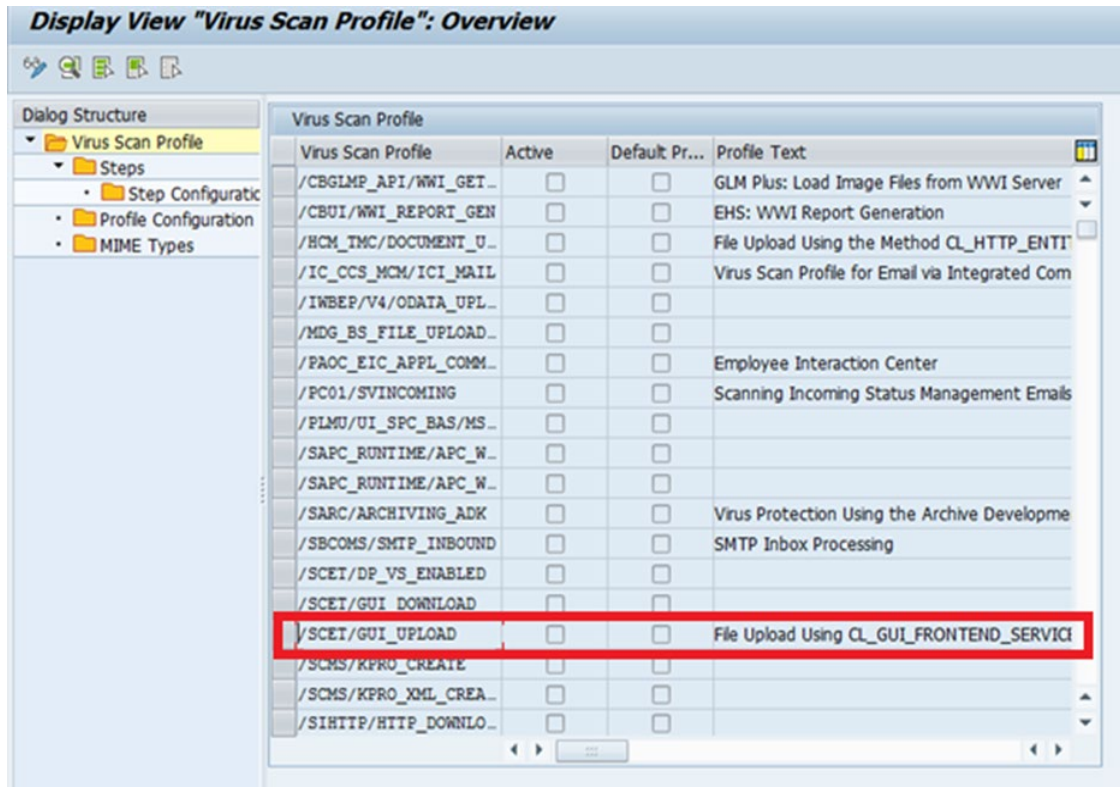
Display View "Virus Scan Profile": Overview

Dialog Structure
Virus Scan Profile
Steps
Step Configuratic
Profile Configuration
MIME Types

Virus Scan Profile

| Virus Scan Profile | Active | Default Pr... | Profile Text |
|---|---|---|---|
| /CBGLMP_API/WWI_GET... | | | GLM Plus: Load Image Files from WWI Server |
| /CBUI/WWI_REPORT_GEN | | | EHS: WWI Report Generation |
| /HCM_TMC/DOCUMENT_U... | | | File Upload Using the Method CL_HTTP_ENTIT |
| /IC_CCS_MCM/ICI_MAIL | | | Virus Scan Profile for Email via Integrated Com |
| /IWBEP/V4/ODATA_UPL... | | | |
| /MDG_BS_FILE_UPLOAD... | | | |
| /PAOC_EIC_APPL_COMM... | | | Employee Interaction Center |
| /PC01/SVINCOMING | | | Scanning Incoming Status Management Emails |
| /PLMU/UI_SPC_BAS/MS... | | | |
| /SAPC_RUNTIME/APC_W... | | | |
| /SAPC_RUNTIME/APC_W... | | | |
| /SARC/ARCHIVING_ADK | | | Virus Protection Using the Archive Developme |
| /SBCOMS/SMTP_INBOUND | | | SMTP Inbox Processing |
| /SCET/DP_VS_ENABLED | | | |
| /SCET/GUI_DOWNLOAD | | | |
| /SCET/GUI_UPLOAD | | | File Upload Using CL_GUI_FRONTEND_SERVICE |
| /SCMS/KPRO_CREATE | | | |
| /SCMS/KPRO_XML_CREA... | | | |
| /SIHTTP/HTTP_DOWNLO... | | | |